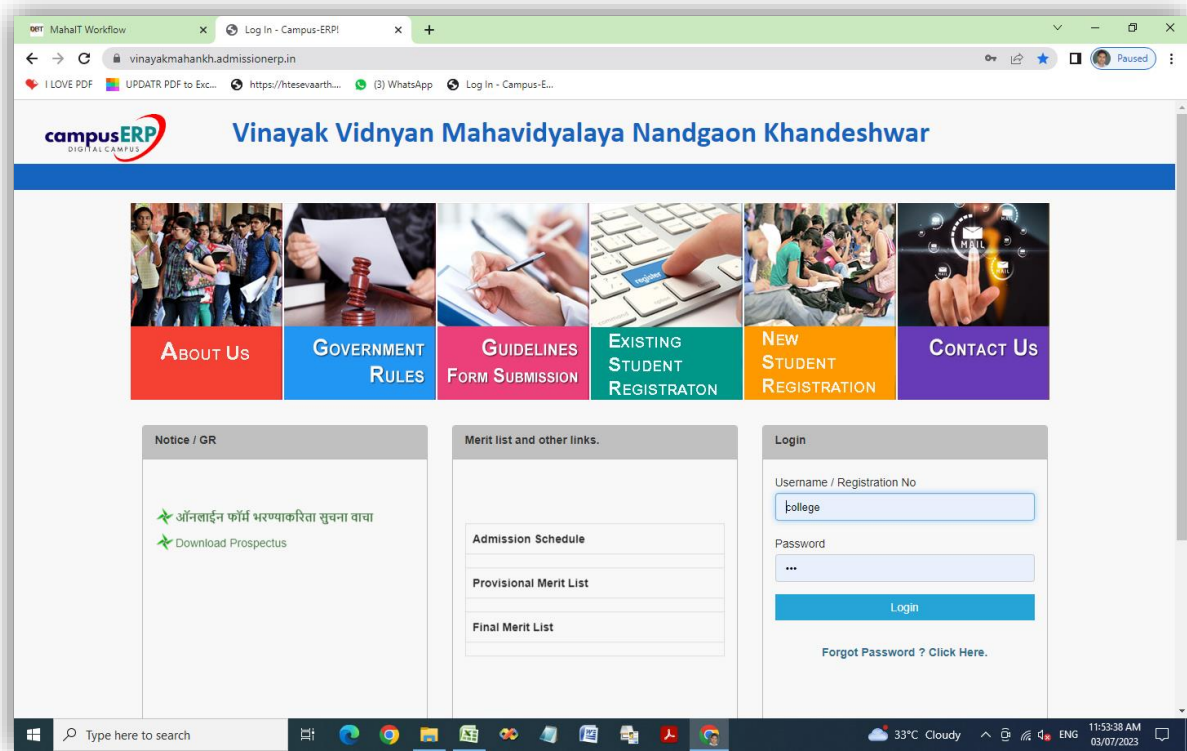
MahaIT Workflow
Log In - Campus-ERP!
+
vinayakmahankh.admissionerp.in
Paused
I LOVE PDF   UPDATR PDF to Exc...   https://htesevaarth....   (3) WhatsApp   Log In - Campus-E...

campusERP DIGITAL CAMPUS
Vinayak Vidnyan Mahavidyalaya Nandgaon Khandeshwar

About Us
Government Rules
Guidelines Form Submission
Existing Student Registraton
New Student Registration
Contact Us

Notice / GR
ऑनलाईन फॉर्म भरण्याकरिता सुचना वाचा
Download Prospectus

Merit list and other links.
Admission Schedule
Provisional Merit List
Final Merit List

Login
Username / Registration No
college
Password
•••
Login
Forgot Password ? Click Here.

Type here to search
33°C Cloudy
ENG
11:53:38 AM
03/07/2023